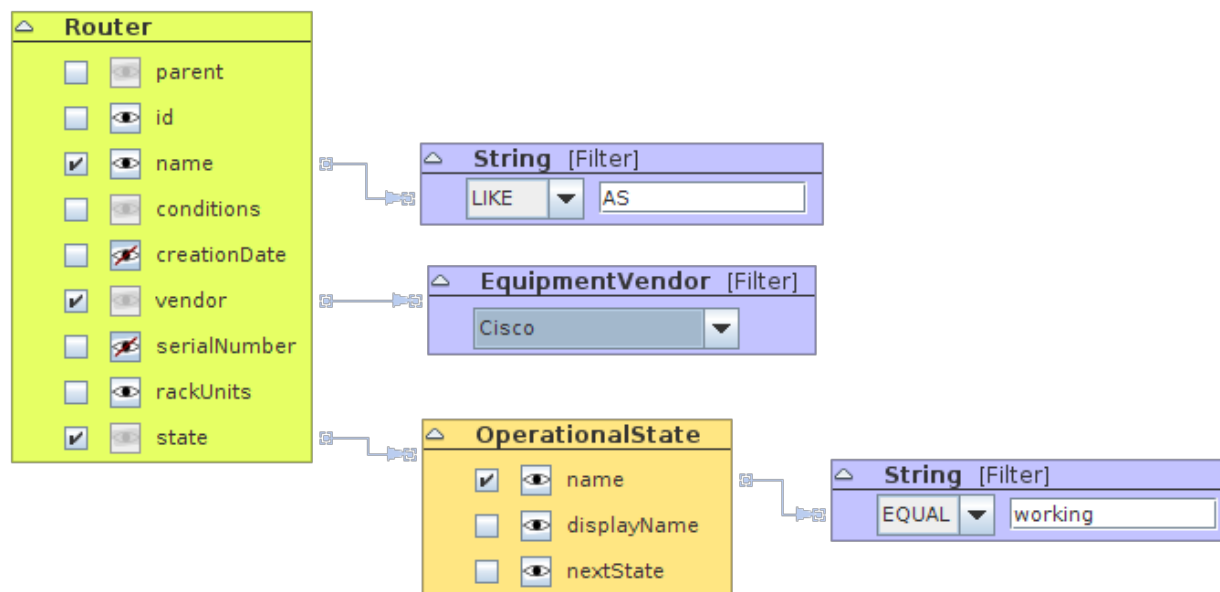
Router
parent
id
name
conditions
creationDate
vendor
serialNumber
rackUnits
state

String [Filter]
LIKE
AS

EquipmentVendor [Filter]
Cisco

OperationalState
name
displayName
nextState

String [Filter]
EQUAL
working